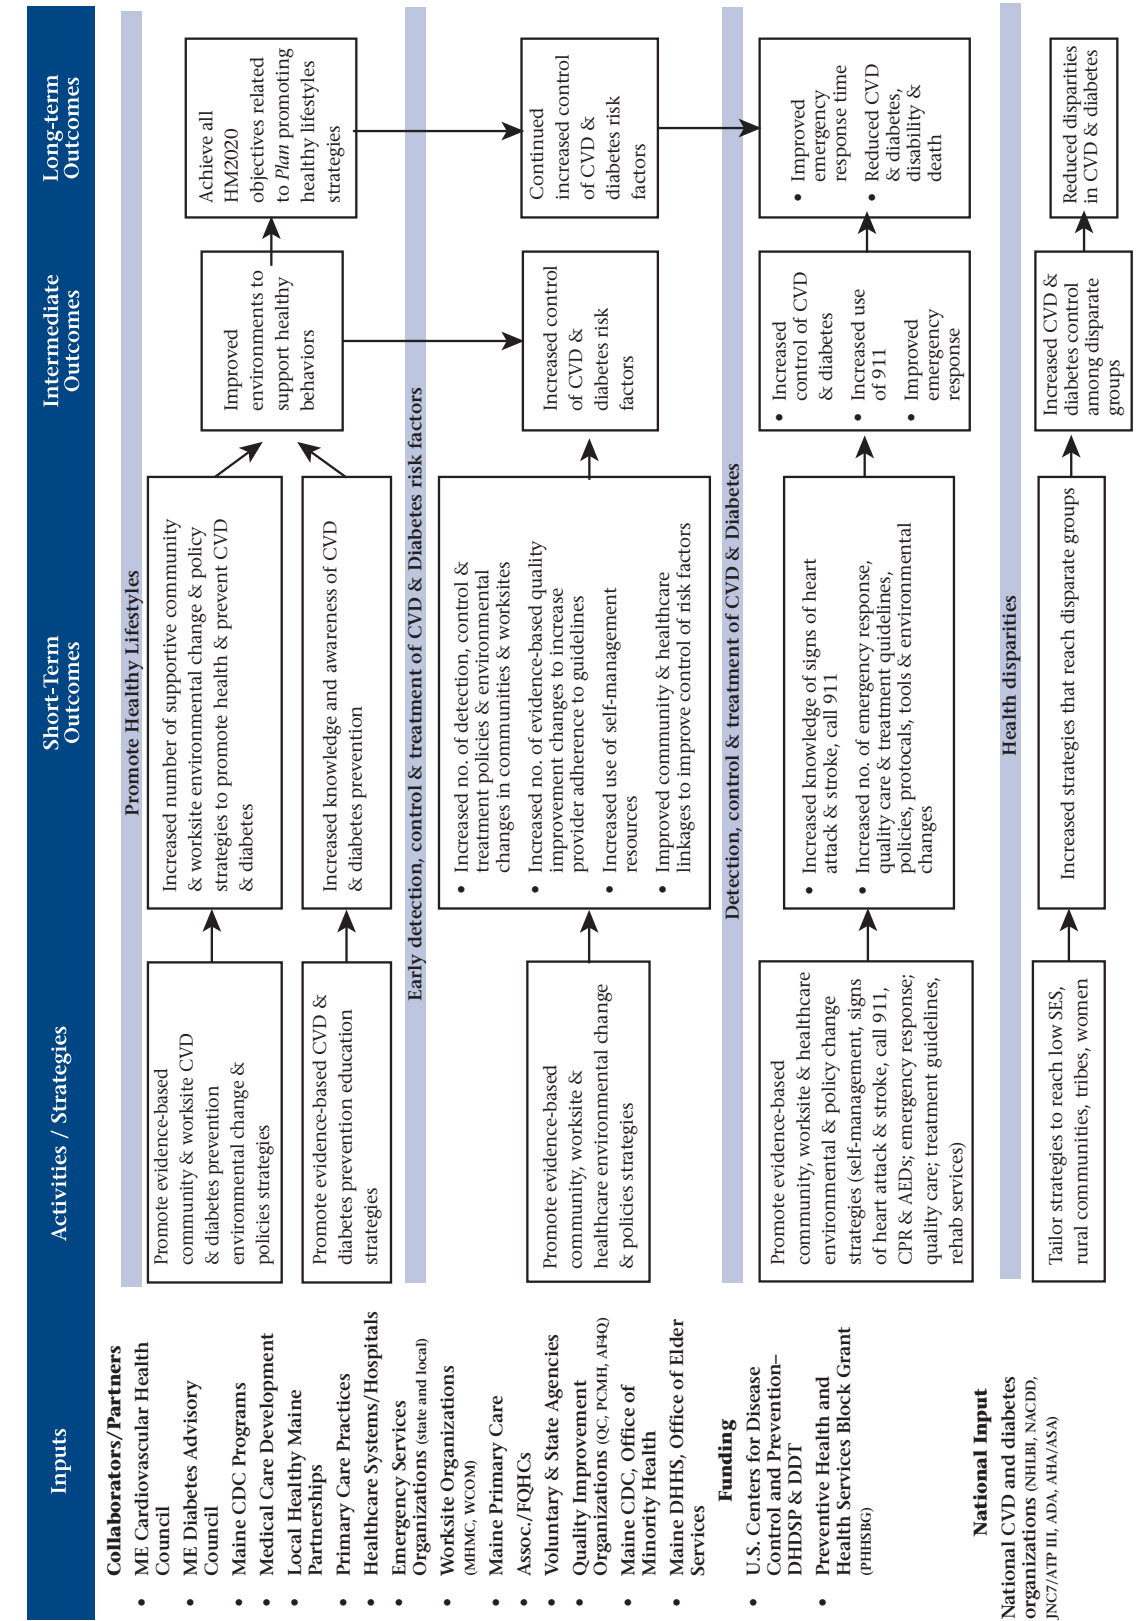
Inputs

Collaborators/Partners
• ME Cardiovascular Health Council
• ME Diabetes Advisory Council
• Maine CDC Programs
• Medical Care Development
• Local Healthy Maine Partnerships
• Primary Care Practices
• Healthcare Systems/Hospitals
• Emergency Services Organizations (state and local)
• Worksite Organizations (MHMC, WCOM)
• Maine Primary Care Assoc./FQHCs
• Voluntary & State Agencies
• Quality Improvement Organizations (QC, PCMH, AF4Q)
• Maine CDC, Office of Minority Health
• Maine DHHS, Office of Elder Services

Funding
• U.S. Centers for Disease Control and Prevention–DHDSP & DDT
• Preventive Health and Health Services Block Grant (PHHSBG)

National Input
National CVD and diabetes organizations (NHLBI, NACDD, JNC7/ATP III, ADA, AHA/ASA)

Activities / Strategies

Short-Term Outcomes

Intermediate Outcomes

Long-term Outcomes

Promote Healthy Lifestyles

Promote evidence-based community & worksite CVD & diabetes prevention environmental change & policies strategies

Increased number of supportive community & worksite environmental change & policy strategies to promote health & prevent CVD & diabetes

Promote evidence-based CVD & diabetes prevention education strategies

Increased knowledge and awareness of CVD & diabetes prevention

Improved environments to support healthy behaviors

Achieve all HM2020 objectives related to Plan promoting healthy lifestyles strategies

Early detection, control & treatment of CVD & Diabetes risk factors

Promote evidence-based community, worksite & healthcare environmental change & policies strategies

• Increased no. of detection, control & treatment policies & environmental changes in communities & worksites
• Increased no. of evidence-based quality improvement changes to increase provider adherence to guidelines
• Increased use of self-management resources
• Improved community & healthcare linkages to improve control of risk factors

Increased control of CVD & diabetes risk factors

Continued increased control of CVD & diabetes risk factors

Detection, control & treatment of CVD & Diabetes

Promote evidence-based community, worksite & healthcare environmental & policy change strategies (self-management, signs of heart attack & stroke, call 911, CPR & AEDs; emergency response; quality care; treatment guidelines, rehab services)

• Increased knowledge of signs of heart attack & stroke, call 911
• Increased no. of emergency response, quality care & treatment guidelines, policies, protocals, tools & environmental changes

• Increased control of CVD & diabetes
• Increased use of 911
• Improved emergency response

• Improved emergency response time
• Reduced CVD & diabetes, disability & death

Health disparities

Tailor strategies to reach low SES, rural communities, tribes, women

Increased strategies that reach disparate groups

Increased CVD & diabetes control among disparate groups

Reduced disparities in CVD & diabetes